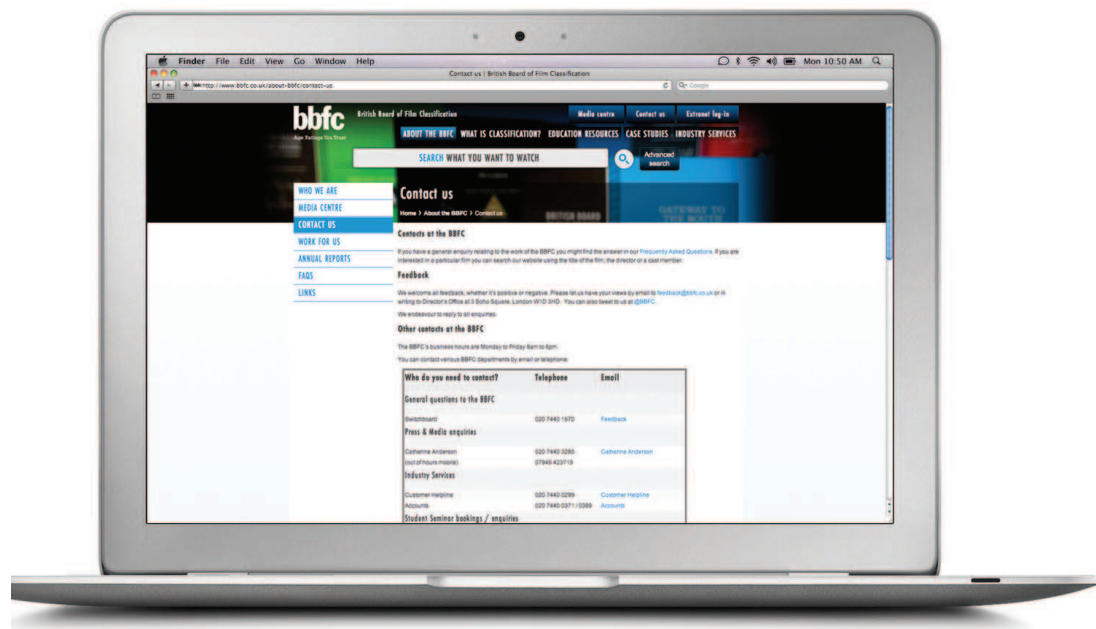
Finder File Edit View Go Window Help

Mon 10:50 AM

Contact us | British Board of Film Classification

http://www.bbfc.co.uk/about-bbfc/contact-us

Google

bbfc

Age Ratings You Trust

British Board of Film Classification

Media centre Contact us Extranet log-in

ABOUT THE BBFC WHAT IS CLASSIFICATION? EDUCATION RESOURCES CASE STUDIES INDUSTRY SERVICES

SEARCH WHAT YOU WANT TO WATCH

Advanced search

WHO WE ARE
MEDIA CENTRE
CONTACT US
WORK FOR US
ANNUAL REPORTS
FAQS
LINKS

Contact us

Home > About the BBFC > Contact us

Contacts at the BBFC

If you have a general enquiry relating to the work of the BBFC you might find the answer in our Frequently Asked Questions. If you are interested in a particular film you can search our website using the title of the film, the director or a cast member.

Feedback

We welcome all feedback, whether it's positive or negative. Please let us have your views by email to feedback@bbfc.co.uk or in writing to Director's Office at 3 Soho Square, London W1D 3HD. You can also tweet to us at @BBFC.

We endeavour to reply to all enquiries.

Other contacts at the BBFC

The BBFC's business hours are Monday to Friday 9am to 6pm.

You can contact various BBFC departments by email or telephone.

| Who do you need to contact? | Telephone | Email |
|---|---|---|
| General questions to the BBFC | | |
| Switchboard | 020 7440 1570 | Feedback |
| Press & Media enquiries | | |
| Catherine Anderson | 020 7440 3285 | Catherine Anderson |
| (out of hours mobile) | 07949 423715 | |
| Industry Services | | |
| Customer Helpline | 020 7440 0299 | Customer Helpline |
| Accounts | 020 7440 0371 / 0389 | Accounts |
| Student Seminar bookings / enquiries | | |